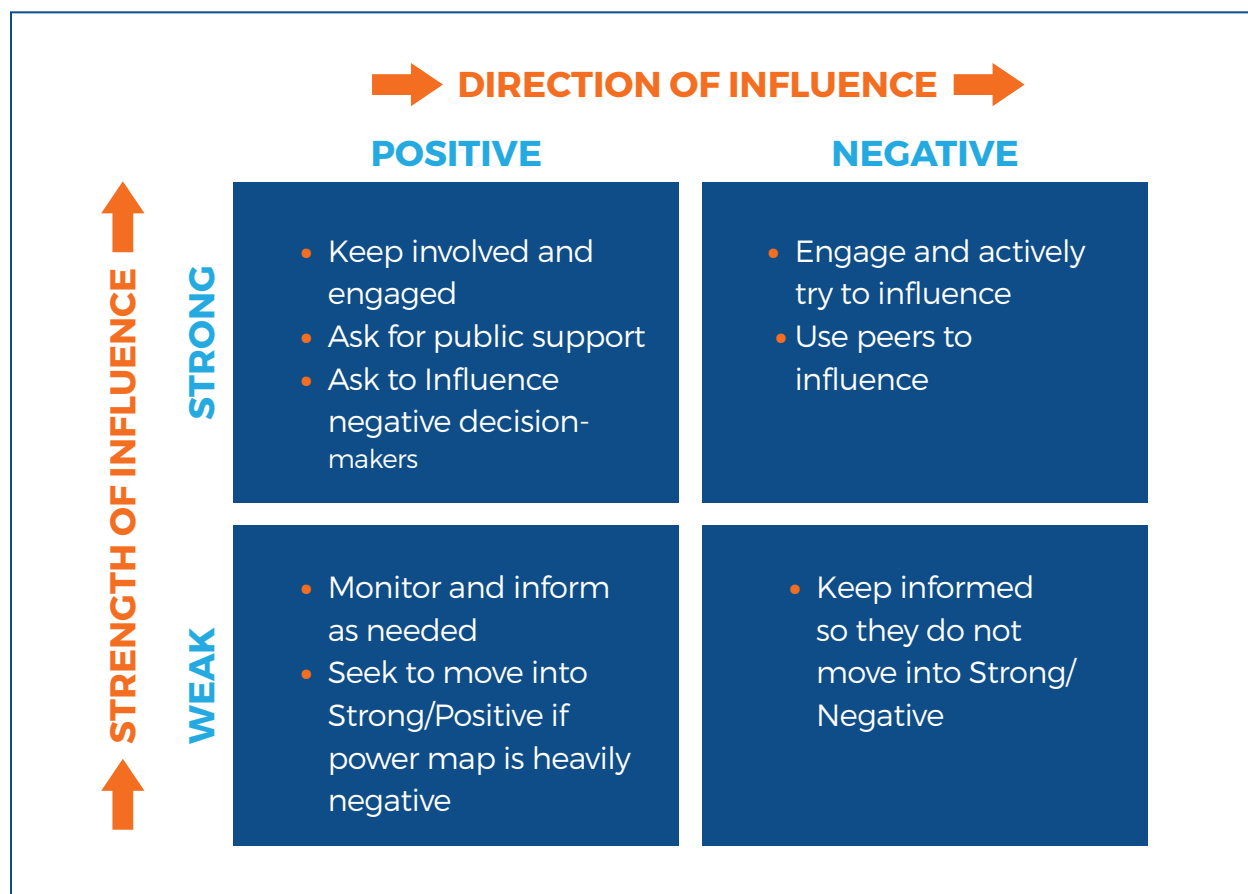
DIRECTION OF INFLUENCE

STRENGTH OF INFLUENCE

| | POSITIVE | NEGATIVE |
|---|---|---|
| STRONG | • Keep involved and engaged<br>• Ask for public support<br>• Ask to Influence negative decision-makers | • Engage and actively try to influence<br>• Use peers to influence |
| WEAK | • Monitor and inform as needed<br>• Seek to move into Strong/Positive if power map is heavily negative | • Keep informed so they do not move into Strong/ Negative |